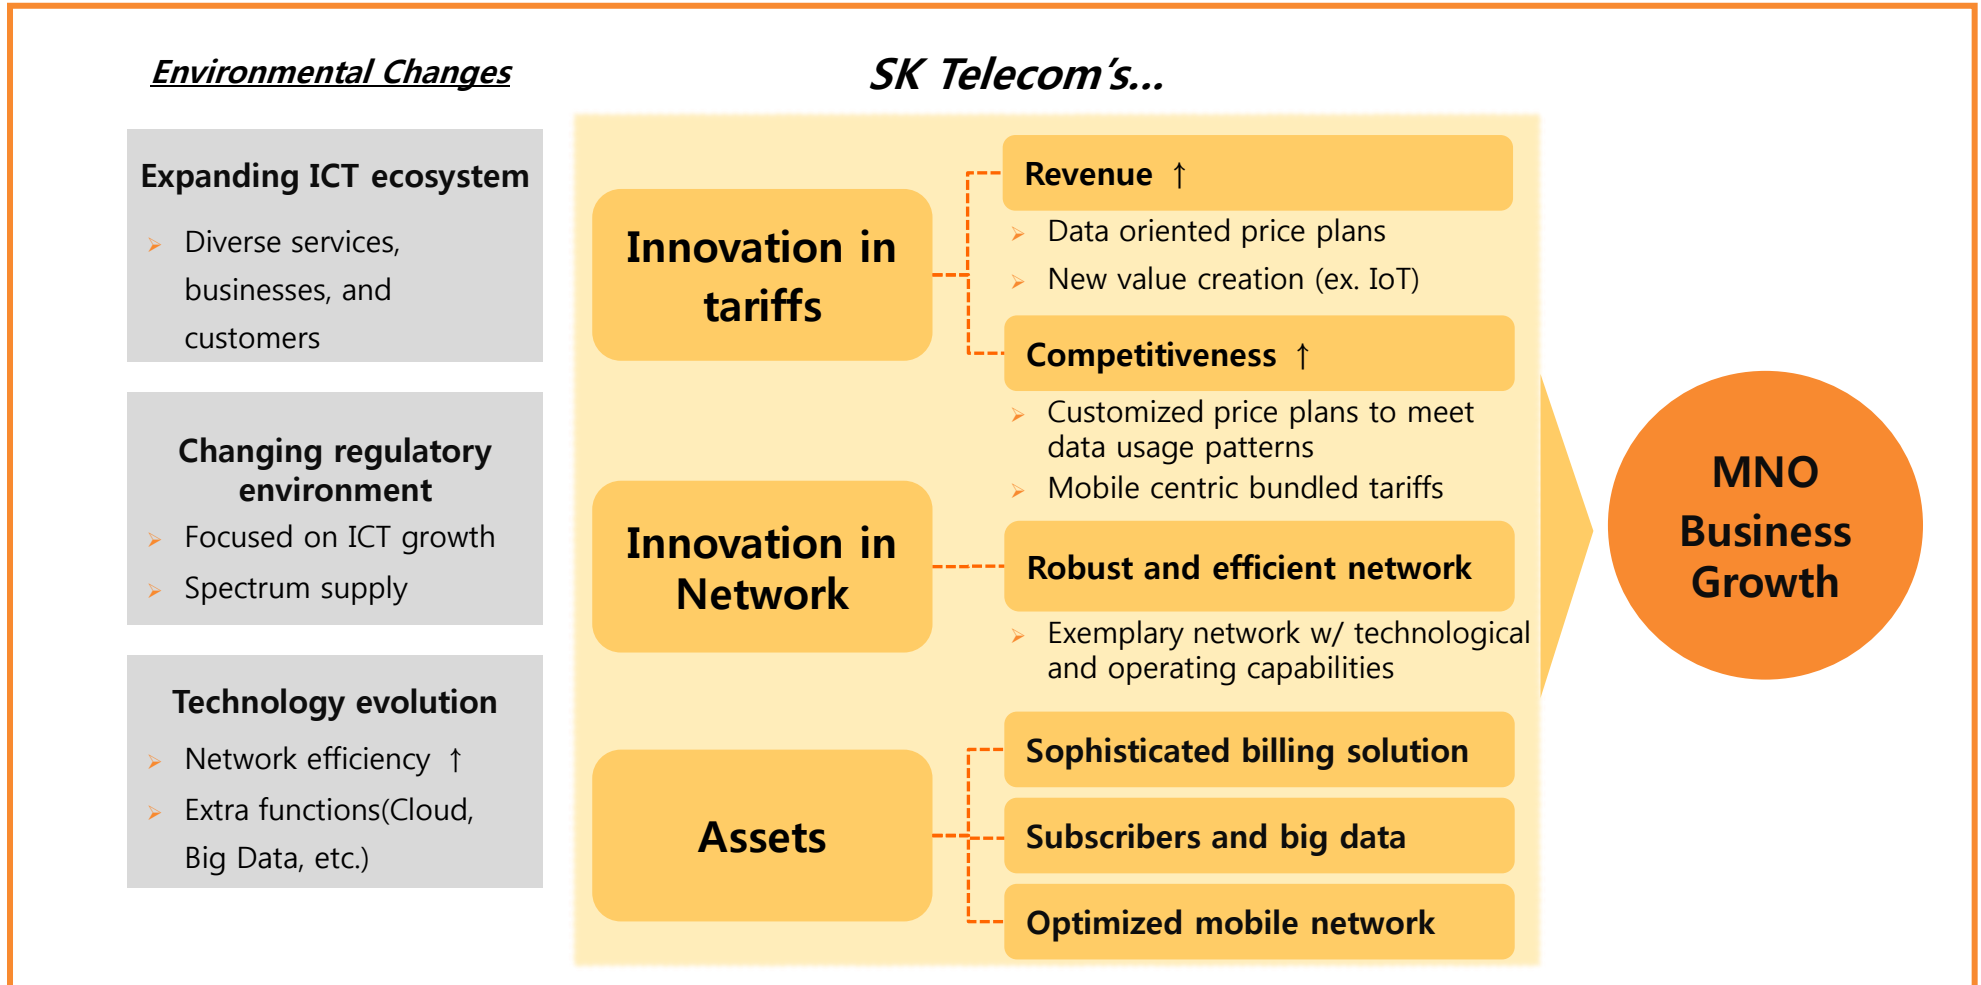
Environmental Changes

Expanding ICT ecosystem

Diverse services, businesses, and customers

Changing regulatory environment

Focused on ICT growth

Spectrum supply

Technology evolution

Network efficiency ↑

Extra functions(Cloud, Big Data, etc.)

SK Telecom's...

Innovation in tariffs

Revenue ↑

Data oriented price plans

New value creation (ex. IoT)

Competitiveness ↑

Customized price plans to meet data usage patterns

Mobile centric bundled tariffs

Innovation in Network

Robust and efficient network

Exemplary network w/ technological and operating capabilities

Assets

Sophisticated billing solution

Subscribers and big data

Optimized mobile network

MNO Business Growth